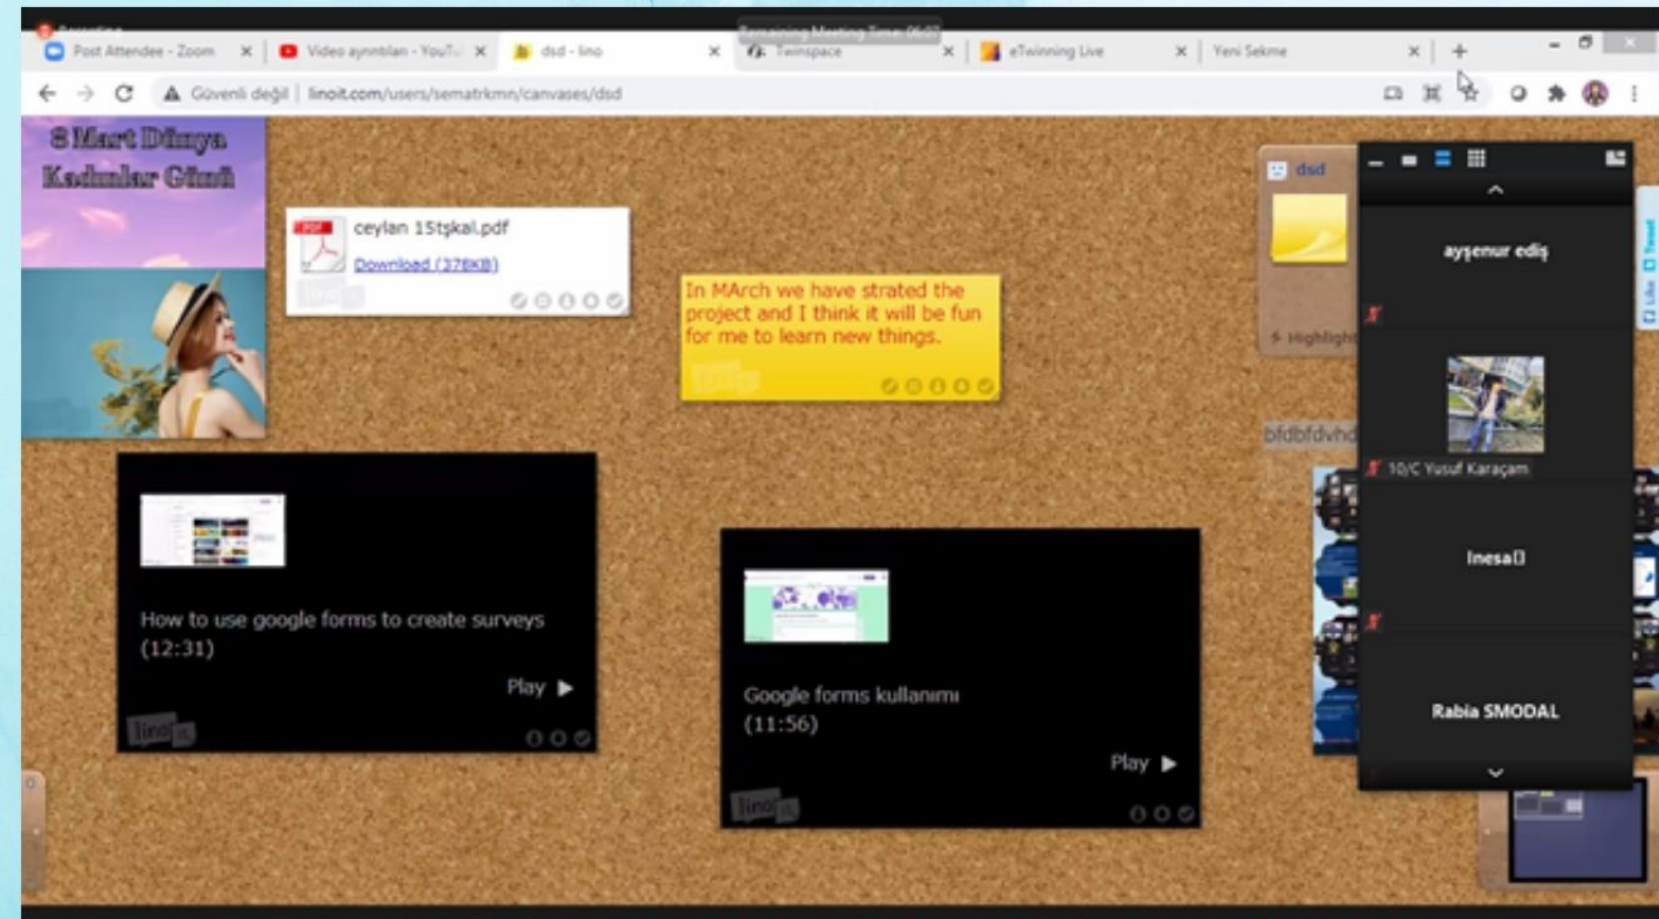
Post Attendee - Zoom
Video ayrıntıları - YouTu
dsd - lino
Twinspace
eTwinning Live
Yeni Sekme

Güvenli değil | linoit.com/users/sematrkmn/canvases/dsd

8 Mart Dünya Kadınlar Günü

ceylan 15tşkal.pdf
Download (378KB)

In MArch we have strated the project and I think it will be fun for me to learn new things.

dsd

Highlight

bfdbfdvhd

How to use google forms to create surveys (12:31)
Play ▶

Google forms kullanımı (11:56)
Play ▶

ayşenur ediş

10/C Yusuf Karaçam

Inesa[]

Rabia SMODAL